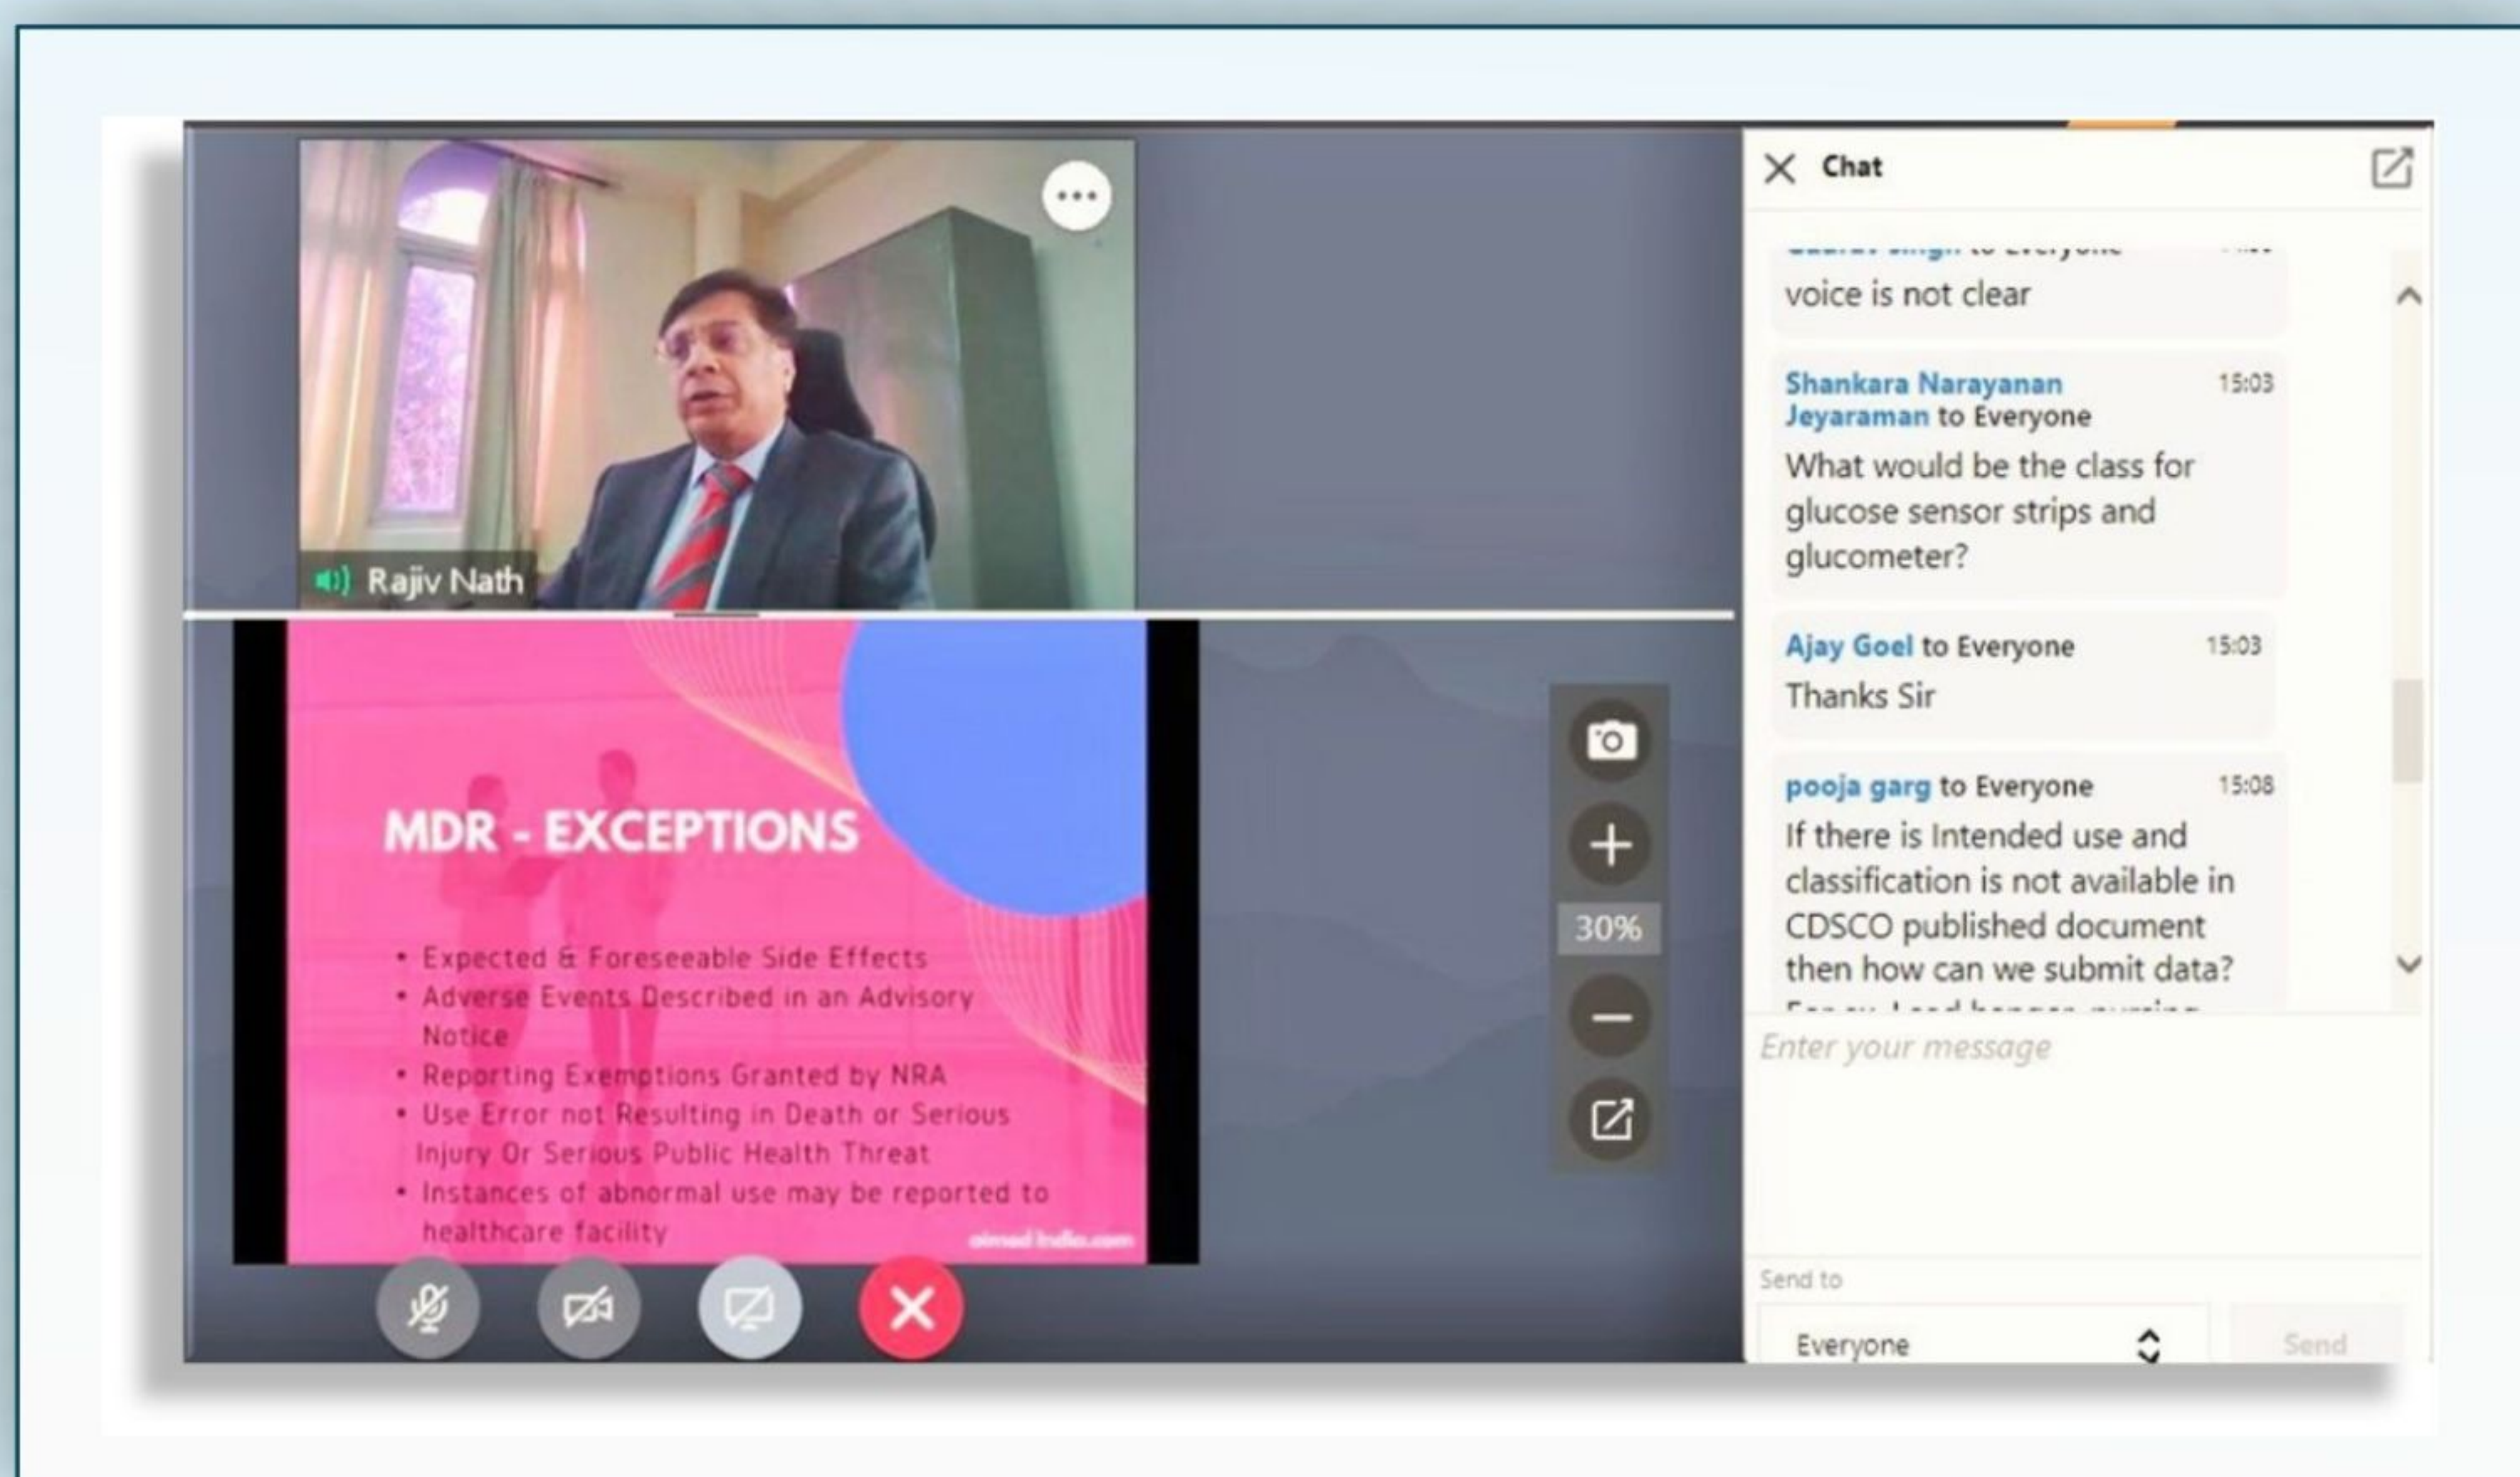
Rajiv Nath

MDR - EXCEPTIONS

• Expected & Foreseeable Side Effects
• Adverse Events Described in an Advisory Notice
• Reporting Exemptions Granted by NRA
• Use Error not Resulting in Death or Serious Injury Or Serious Public Health Threat
• Instances of abnormal use may be reported to healthcare facility

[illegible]

30%

Chat

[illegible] to Everyone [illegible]
voice is not clear

Shankara Narayanan Jeyaraman to Everyone 15:03
What would be the class for glucose sensor strips and glucometer?

Ajay Goel to Everyone 15:03
Thanks Sir

pooja garg to Everyone 15:08
If there is Intended use and classification is not available in CDSCO published document then how can we submit data?
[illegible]

Enter your message

Send to
Everyone
Send